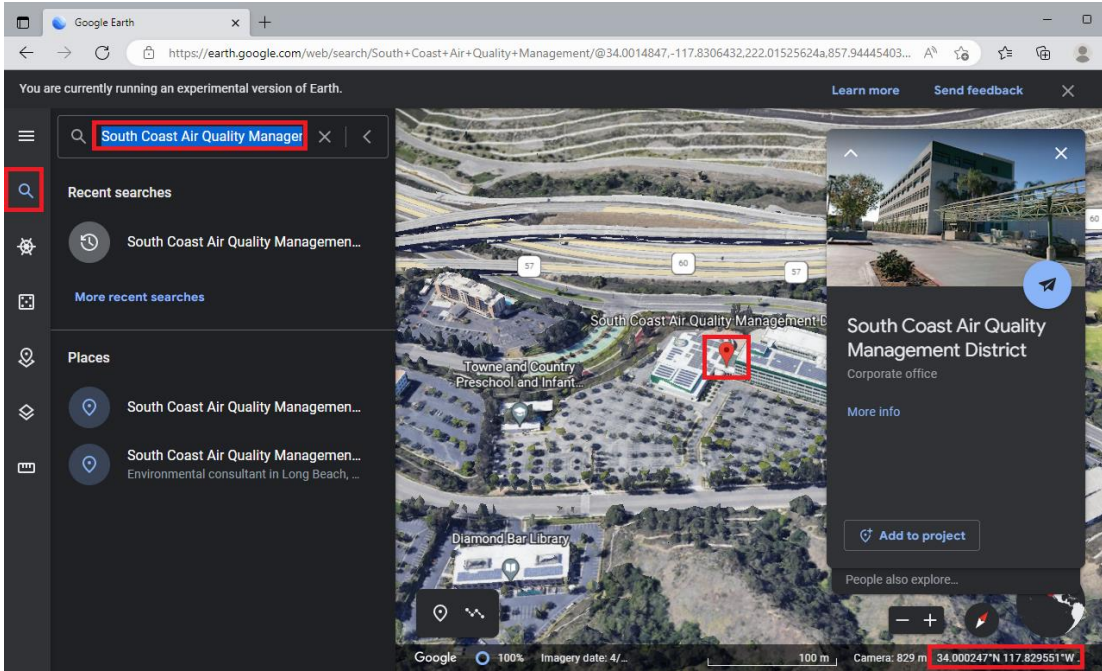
Google Earth

https://earth.google.com/web/search/South+Coast+Air+Quality+Management/@34.0014847,-117.8306432,222.01525624a,857.94445403...

You are currently running an experimental version of Earth.

Learn more

Send feedback

South Coast Air Quality Manager

Recent searches

South Coast Air Quality Managemen...

More recent searches

Places

South Coast Air Quality Managemen...

South Coast Air Quality Managemen...
Environmental consultant in Long Beach, ...

57

60

57

60

South Coast Air Quality Management D

Towne and Country Preschool and Infant...

Diamond Bar Library

South Coast Air Quality Management District

Corporate office

More info

Add to project

People also explore...

Google 100% Imagery date: 4/... 100 m Camera: 829 m 34.000247°N 117.829551°W